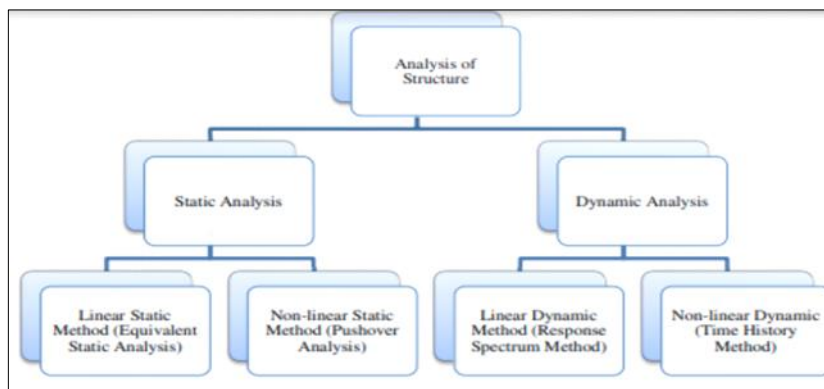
Analysis of Structure

Static Analysis

Dynamic Analysis

Linear Static Method (Equivalent Static Analysis)

Non-linear Static Method (Pushover Analysis)

Linear Dynamic Method (Response Spectrum Method)

Non-linear Dynamic (Time History Method)